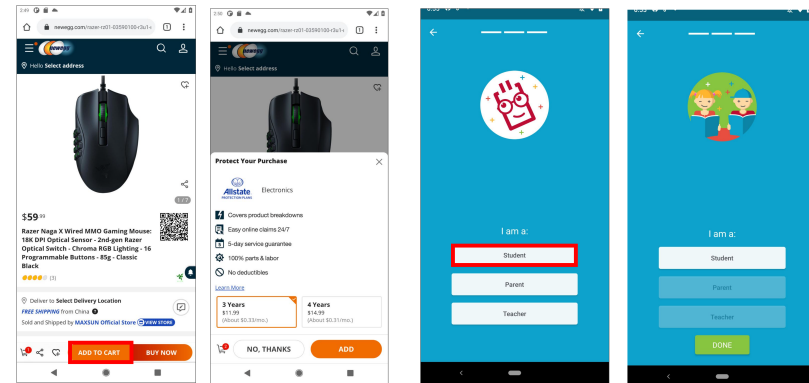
2:49

newegg.com/razer-rz01-03590100-r3u1-

1

Hello Select address

1/23

$59.99

Razer Naga X Wired MMO Gaming Mouse: 18K DPI Optical Sensor - 2nd-gen Razer Optical Switch - Chroma RGB Lighting - 16 Programmable Buttons - 85g - Classic Black

(3)

Deliver to Select Delivery Location

FREE SHIPPING from China

Sold and Shipped by MAXSUN Official Store VIEW STORE

ADD TO CART

BUY NOW

2:50

newegg.com/razer-rz01-03590100-r3u1-

1

Hello Select address

Protect Your Purchase

Allstate PROTECTION PLANS

Electronics

Covers product breakdowns

Easy online claims 24/7

5-day service guarantee

100% parts & labor

No deductibles

Learn More

3 Years
$11.99
(About $0.33/mo.)

4 Years
$14.99
(About $0.31/mo.)

NO, THANKS

ADD

I am a:

Student

Parent

Teacher

I am a:

Student

Parent

Teacher

DONE